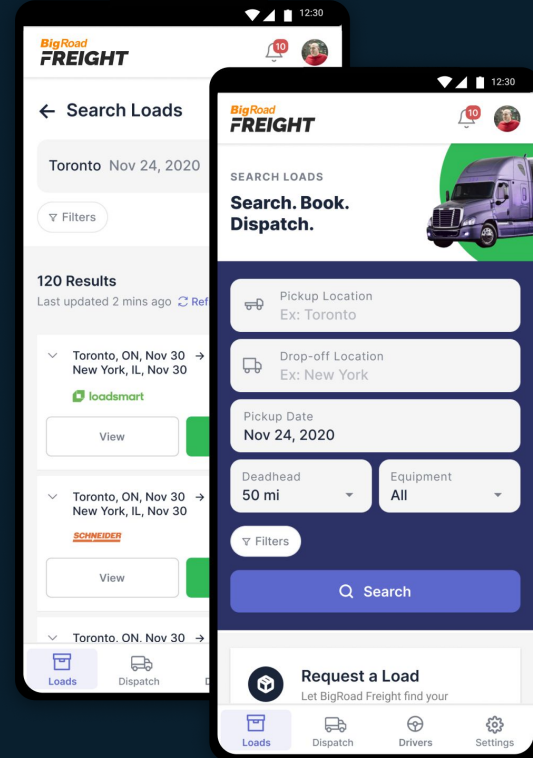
12:30

BigRoad FREIGHT

10

Search Loads

Toronto Nov 24, 2020

Filters

120 Results

Last updated 2 mins ago Ref

Toronto, ON, Nov 30 → New York, IL, Nov 30

loadsmart

View

Toronto, ON, Nov 30 → New York, IL, Nov 30

SCHNEIDER

View

Toronto, ON, Nov 30 →

Loads Dispatch

12:30

BigRoad FREIGHT

10

SEARCH LOADS

Search. Book. Dispatch.

Pickup Location
Ex: Toronto

Drop-off Location
Ex: New York

Pickup Date
Nov 24, 2020

Deadhead
50 mi

Equipment
All

Filters

Search

Request a Load
Let BigRoad Freight find your

Loads Dispatch Drivers Settings